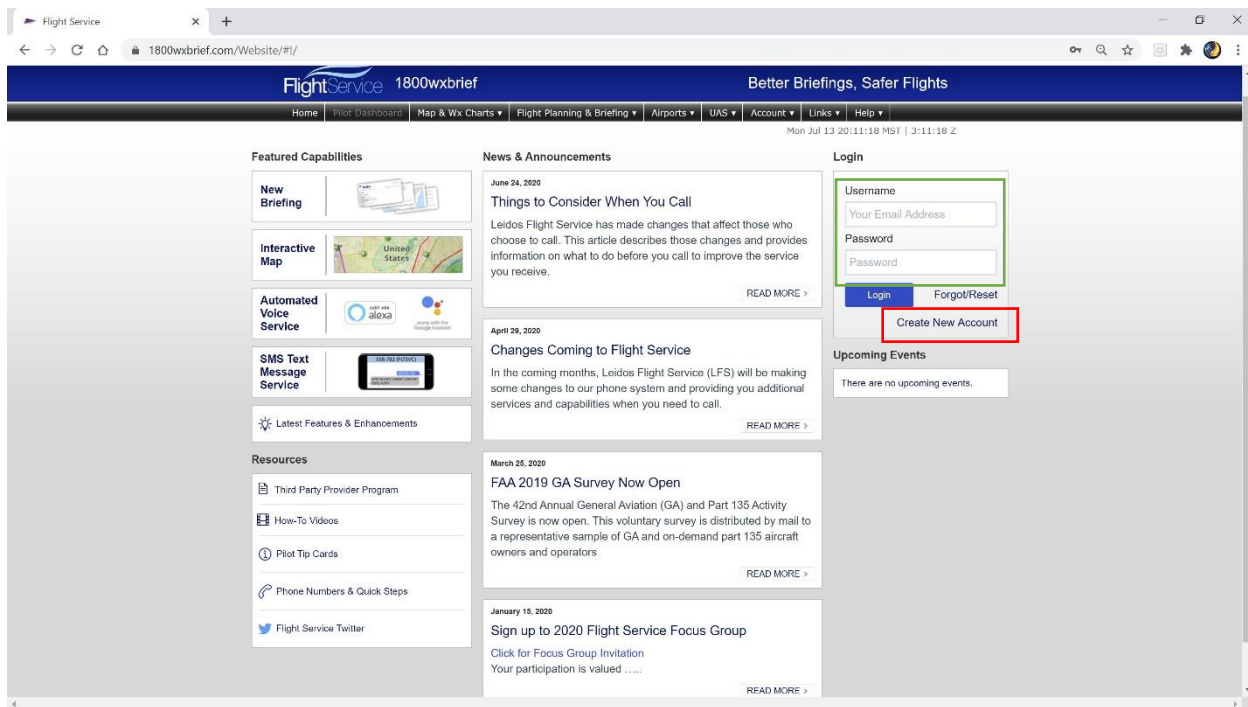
Flight Service ×

1800wxbrief.com/Website/#!/

FlightService 1800wxbrief

Better Briefings, Safer Flights

Home | Pilot Dashboard | Map & Wx Charts ▾ | Flight Planning & Briefing ▾ | Airports ▾ | UAS ▾ | Account ▾ | Links ▾ | Help ▾

Mon Jul 13 20:11:18 MST | 3:11:18 Z

Featured Capabilities

New Briefing

Interactive Map

United States

Automated Voice Service

alexa

SMS Text Message Service

Latest Features & Enhancements

Resources

Third Party Provider Program

How-To Videos

Pilot Tip Cards

Phone Numbers & Quick Steps

Flight Service Twitter

News & Announcements

June 24, 2020

Things to Consider When You Call

Leidos Flight Service has made changes that affect those who choose to call. This article describes those changes and provides information on what to do before you call to improve the service you receive.

READ MORE ›

April 29, 2020

Changes Coming to Flight Service

In the coming months, Leidos Flight Service (LFS) will be making some changes to our phone system and providing you additional services and capabilities when you need to call.

READ MORE ›

March 25, 2020

FAA 2019 GA Survey Now Open

The 42nd Annual General Aviation (GA) and Part 135 Activity Survey is now open. This voluntary survey is distributed by mail to a representative sample of GA and on-demand part 135 aircraft owners and operators

READ MORE ›

January 15, 2020

Sign up to 2020 Flight Service Focus Group

Click for Focus Group Invitation

Your participation is valued .....

READ MORE ›

Login

Username

Your Email Address

Password

Password

Login

Forgot/Reset

Create New Account

Upcoming Events

There are no upcoming events.